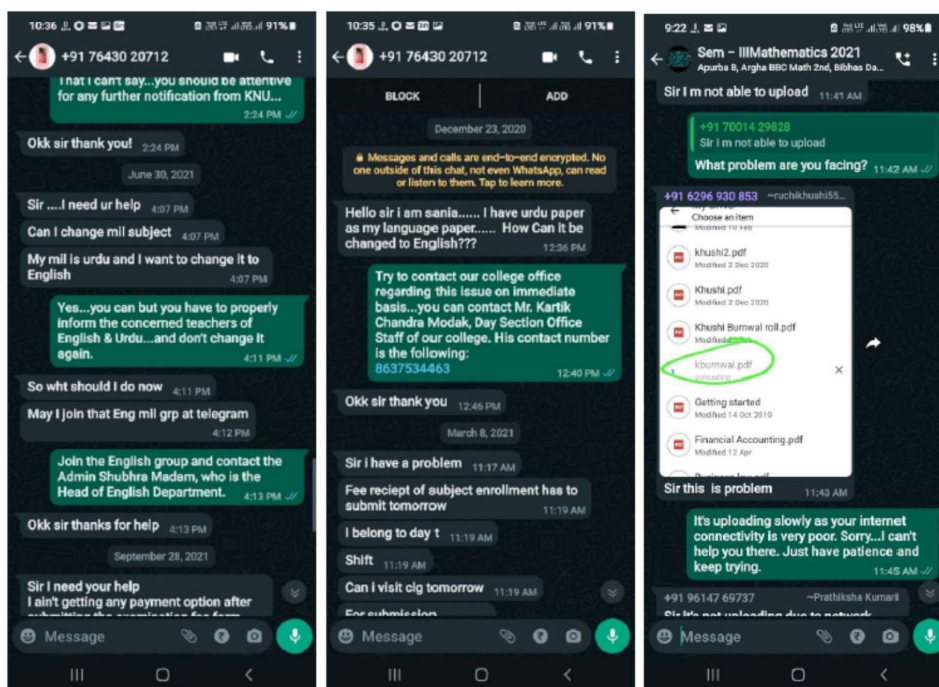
10:36 91%

+91 76430 20712

That I can't say...you should be attentive for any further notification from KNU...
2:24 PM

Okk sir thank you! 2:24 PM

June 30, 2021

Sir ....I need ur help 4:07 PM

Can I change mil subject 4:07 PM

My mil is urdu and I want to change it to English 4:07 PM

Yes...you can but you have to properly inform the concerned teachers of English & Urdu...and don't change it again. 4:11 PM

So wht should I do now 4:11 PM

May I join that Eng mil grp at telegram 4:12 PM

Join the English group and contact the Admin Shubhra Madam, who is the Head of English Department. 4:13 PM

Okk sir thanks for help 4:13 PM

September 28, 2021

Sir I need your help
I ain't getting any payment option after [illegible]

Message

10:35 91%

+91 76430 20712

BLOCK

ADD

December 23, 2020

Messages and calls are end-to-end encrypted. No one outside of this chat, not even WhatsApp, can read or listen to them. Tap to learn more.

Hello sir i am sania...... I have urdu paper as my language paper...... How Can it be changed to English??? 12:36 PM

Try to contact our college office regarding this issue on immediate basis...you can contact Mr. Kartik Chandra Modak, Day Section Office Staff of our college. His contact number is the following:
8637534463 12:40 PM

Okk sir thank you 12:46 PM

March 8, 2021

Sir i have a problem 11:17 AM

Fee reciept of subject enrollment has to submit tomorrow 11:19 AM

I belong to day t 11:19 AM

Shift 11:19 AM

Can i visit clg tomorrow 11:19 AM

For submission

Message

9:22 98%

Sem - IIIMathematics 2021
Apurba B, Argha BBC Math 2nd, Bibhas Da...

Sir I m not able to upload 11:41 AM

+91 70014 29828
Sir I m not able to upload

What problem are you facing? 11:42 AM

+91 6296 930 853 ~ruchikhushi55...

Choose an item
Modified 10 Feb
khushi2.pdf
Modified 2 Dec 2020
Khushi.pdf
Modified 2 Dec 2020
Khushi Burnwal roll.pdf
Modified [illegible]
kburnwal.pdf
Uploading
Getting started
Modified 14 Oct 2010
Financial Accounting.pdf
Modified 12 Apr

Sir this is problem 11:43 AM

It's uploading slowly as your internet connectivity is very poor. Sorry...I can't help you there. Just have patience and keep trying. 11:45 AM

+91 96147 69737 ~Prathiksha Kumari
Sir It's not uploading due to network

Message